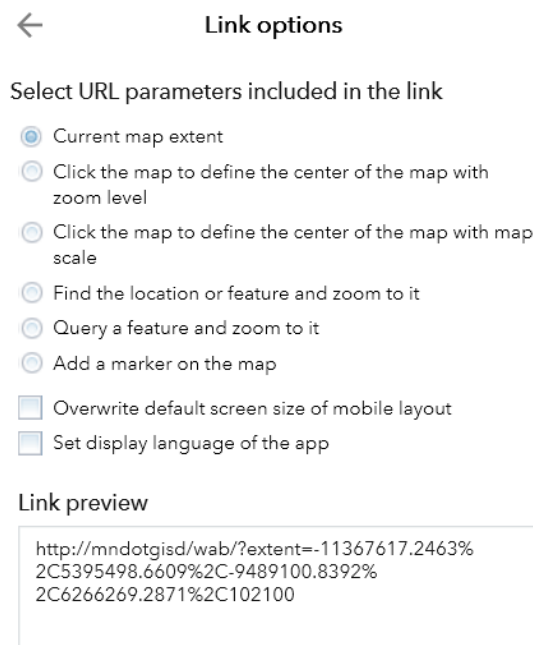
Link options

Select URL parameters included in the link

Current map extent

Click the map to define the center of the map with zoom level

Click the map to define the center of the map with map scale

Find the location or feature and zoom to it

Query a feature and zoom to it

Add a marker on the map

Overwrite default screen size of mobile layout

Set display language of the app

Link preview

http://mndotgisd/wab/?extent=-11367617.2463%2C5395498.6609%2C-9489100.8392%2C6266269.2871%2C102100